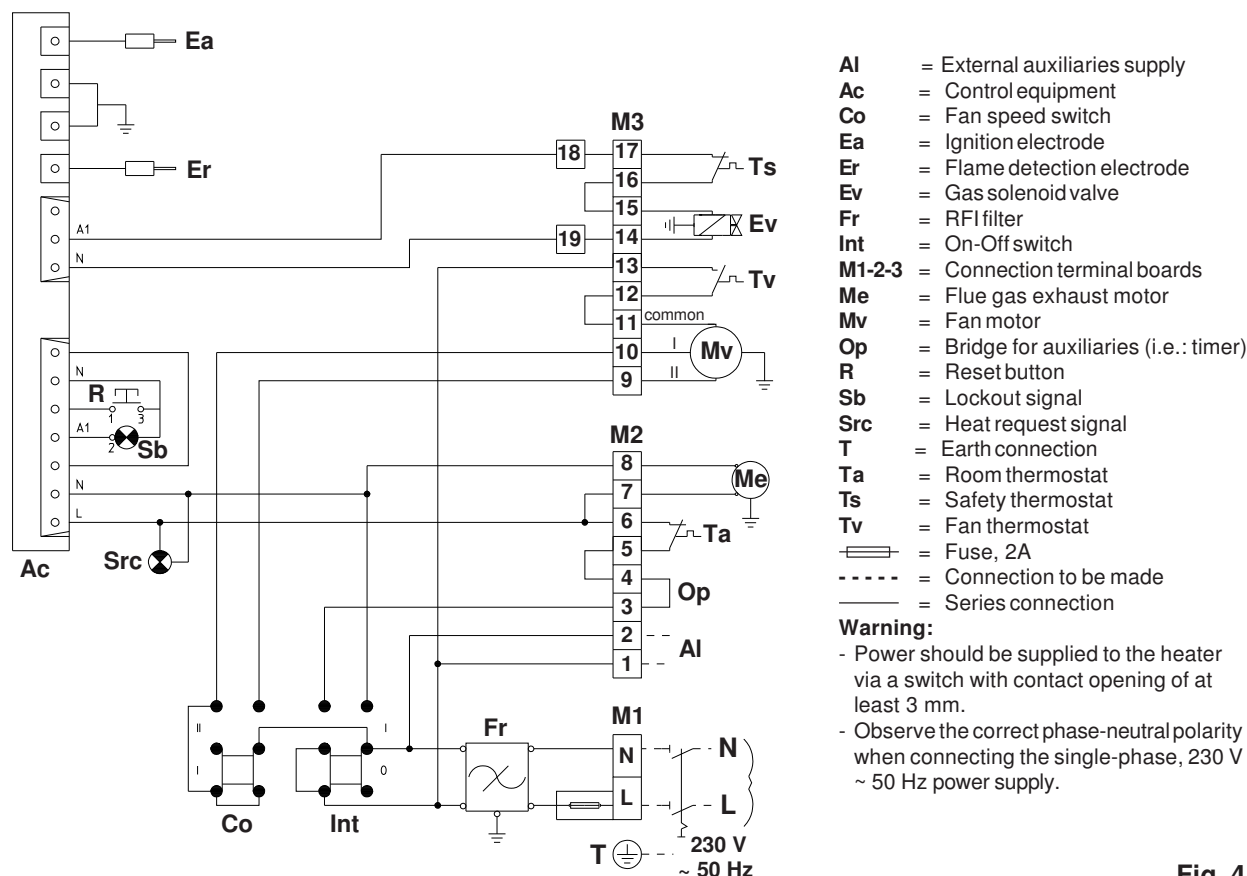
Ea

Er

A1

N

N

R

1 3

A1

2 Sb

N

L

Src

Ac

M3

18 17

16

15

19 14

13

12

11 common

10 I

9 II

Ts

Ev

Tv

Mv

M2

8

7

6

5

4

3

2

1

Me

Ta

Op

Al

II

I

Co

I

0

Int

Fr

M1

N

L

N

L

230 V
~ 50 Hz

T

| | | |
|---|---|---|
| **Al** | = | External auxiliaries supply |
| **Ac** | = | Control equipment |
| **Co** | = | Fan speed switch |
| **Ea** | = | Ignition electrode |
| **Er** | = | Flame detection electrode |
| **Ev** | = | Gas solenoid valve |
| **Fr** | = | RFI filter |
| **Int** | = | On-Off switch |
| **M1-2-3** | = | Connection terminal boards |
| **Me** | = | Flue gas exhaust motor |
| **Mv** | = | Fan motor |
| **Op** | = | Bridge for auxiliaries (i.e.: timer) |
| **R** | = | Reset button |
| **Sb** | = | Lockout signal |
| **Src** | = | Heat request signal |
| **T** | = | Earth connection |
| **Ta** | = | Room thermostat |
| **Ts** | = | Safety thermostat |
| **Tv** | = | Fan thermostat |
| | = | Fuse, 2A |
| - - - - - | = | Connection to be made |
| ——— | = | Series connection |

**Warning:**
- Power should be supplied to the heater via a switch with contact opening of at least 3 mm.
- Observe the correct phase-neutral polarity when connecting the single-phase, 230 V ~ 50 Hz power supply.

Fig. 4